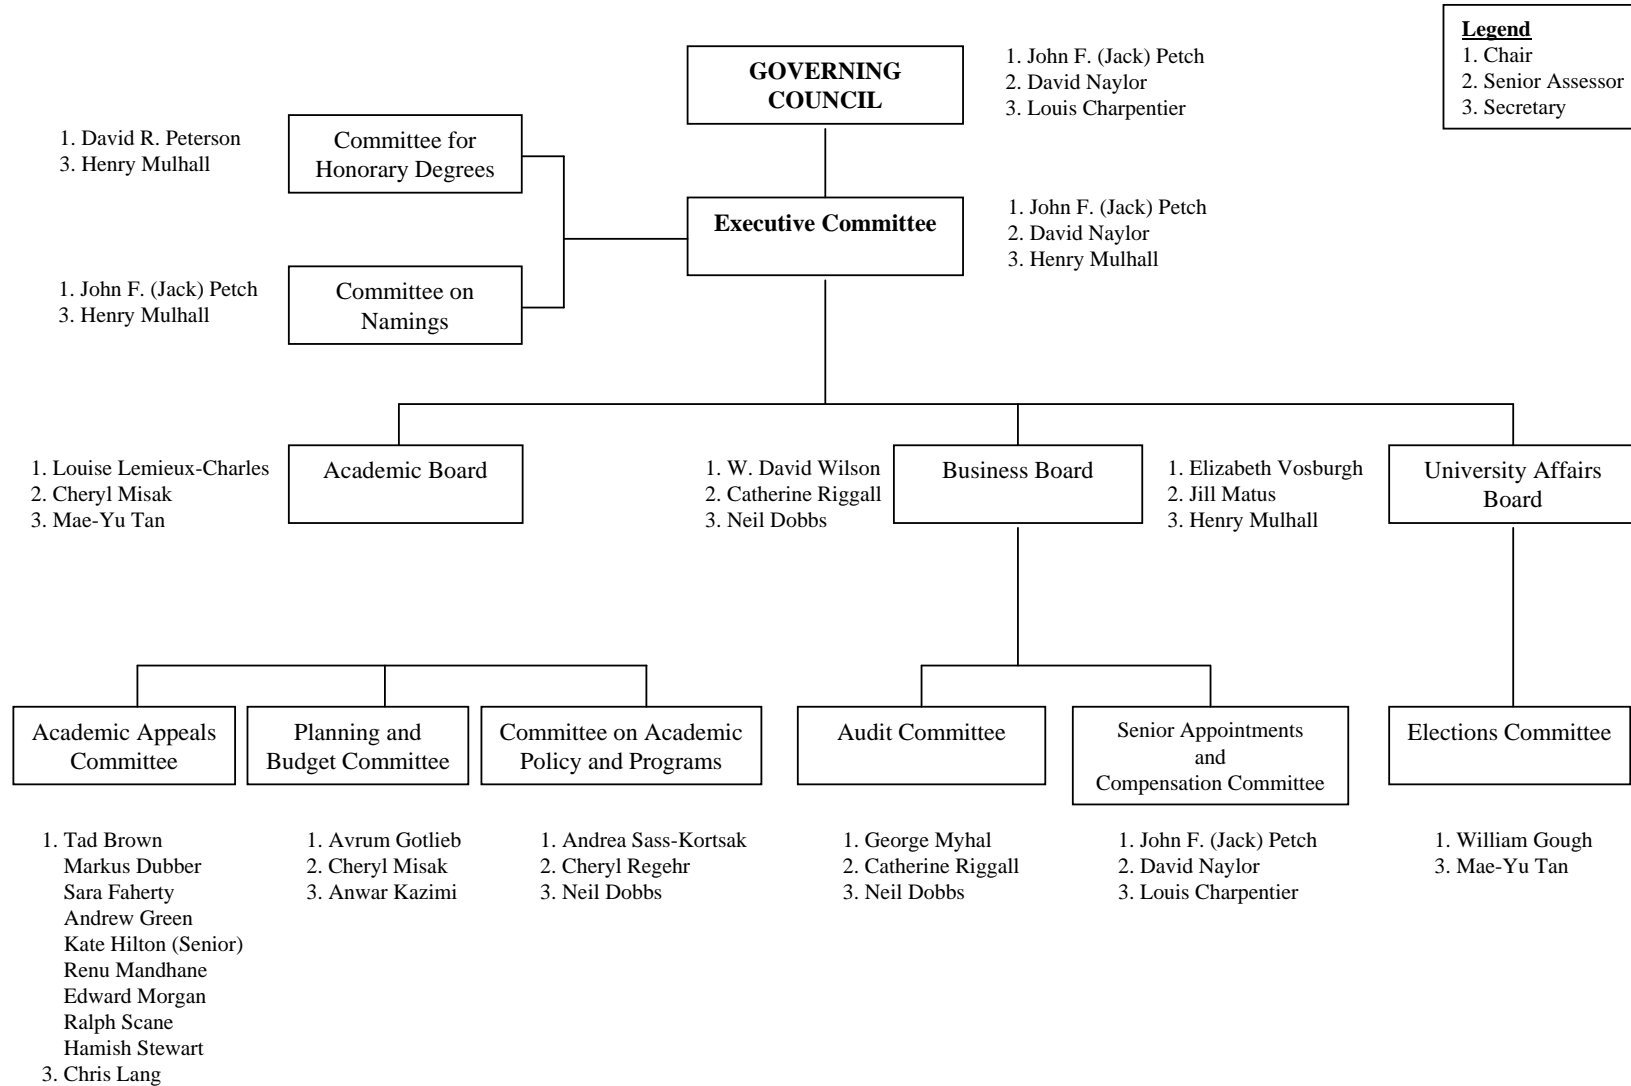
Legend
1. Chair
2. Senior Assessor
3. Secretary

GOVERNING COUNCIL

1. John F. (Jack) Petch
2. David Naylor
3. Louis Charpentier

1. David R. Peterson
3. Henry Mulhall

Committee for Honorary Degrees

Executive Committee

1. John F. (Jack) Petch
2. David Naylor
3. Henry Mulhall

1. John F. (Jack) Petch
3. Henry Mulhall

Committee on Namings

1. Louise Lemieux-Charles
2. Cheryl Misak
3. Mae-Yu Tan

Academic Board

1. W. David Wilson
2. Catherine Riggall
3. Neil Dobbs

Business Board

1. Elizabeth Vosburgh
2. Jill Matus
3. Henry Mulhall

University Affairs Board

Academic Appeals Committee

1. Tad Brown
Markus Dubber
Sara Faherty
Andrew Green
Kate Hilton (Senior)
Renu Mandhane
Edward Morgan
Ralph Scane
Hamish Stewart
3. Chris Lang

Planning and Budget Committee

1. Avrum Gotlieb
2. Cheryl Misak
3. Anwar Kazimi

Committee on Academic Policy and Programs

1. Andrea Sass-Kortsak
2. Cheryl Regehr
3. Neil Dobbs

Audit Committee

1. George Myhal
2. Catherine Riggall
3. Neil Dobbs

Senior Appointments and Compensation Committee

1. John F. (Jack) Petch
2. David Naylor
3. Louis Charpentier

Elections Committee

1. William Gough
3. Mae-Yu Tan